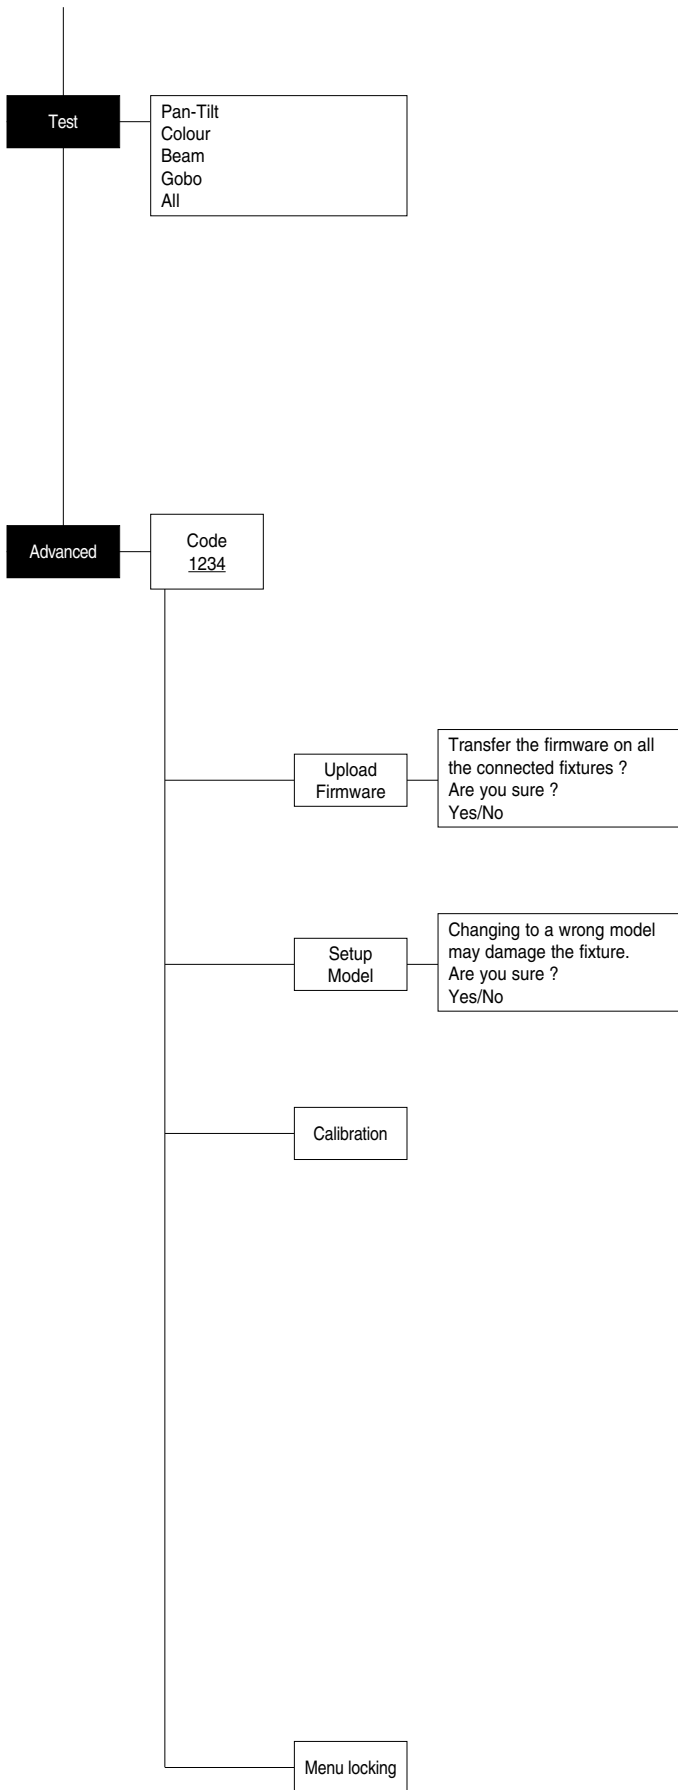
Test

Pan-Tilt
Colour
Beam
Gobo
All

Advanced

Code
1234

Upload Firmware

Transfer the firmware on all the connected fixtures ?
Are you sure ?
Yes/No

Setup Model

Changing to a wrong model may damage the fixture.
Are you sure ?
Yes/No

Calibration

Menu locking